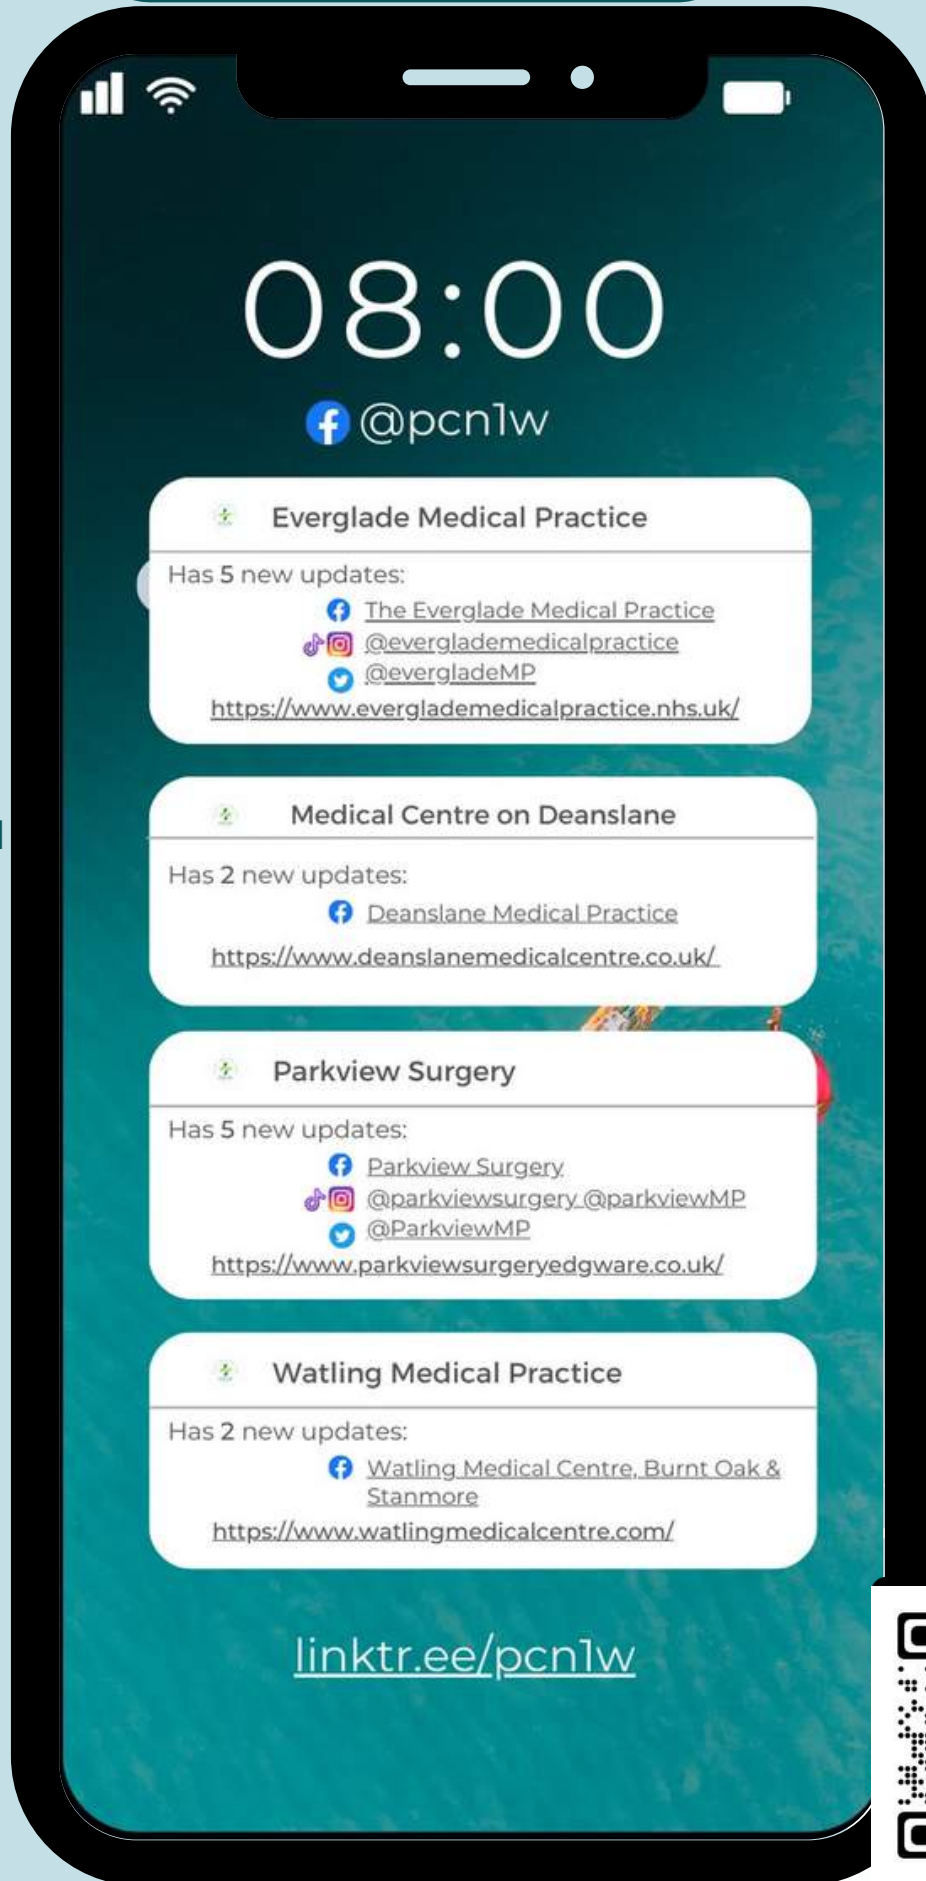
08:00

@pcn1w

Everglade Medical Practice

Has 5 new updates:
The Everglade Medical Practice
@evergladesmedicalpractice
@evergladeMP
https://www.evergladesmedicalpractice.nhs.uk/

Medical Centre on Deanslane

Has 2 new updates:
Deanslane Medical Practice
https://www.deanslanemedicalcentre.co.uk/

Parkview Surgery

Has 5 new updates:
Parkview Surgery
@parkviewsurgery @parkviewMP
@ParkviewMP
https://www.parkviewsurgeryedgware.co.uk/

Watling Medical Practice

Has 2 new updates:
Watling Medical Centre, Burnt Oak & Stanmore
https://www.watlingmedicalcentre.com/

linktr.ee/pcn1w